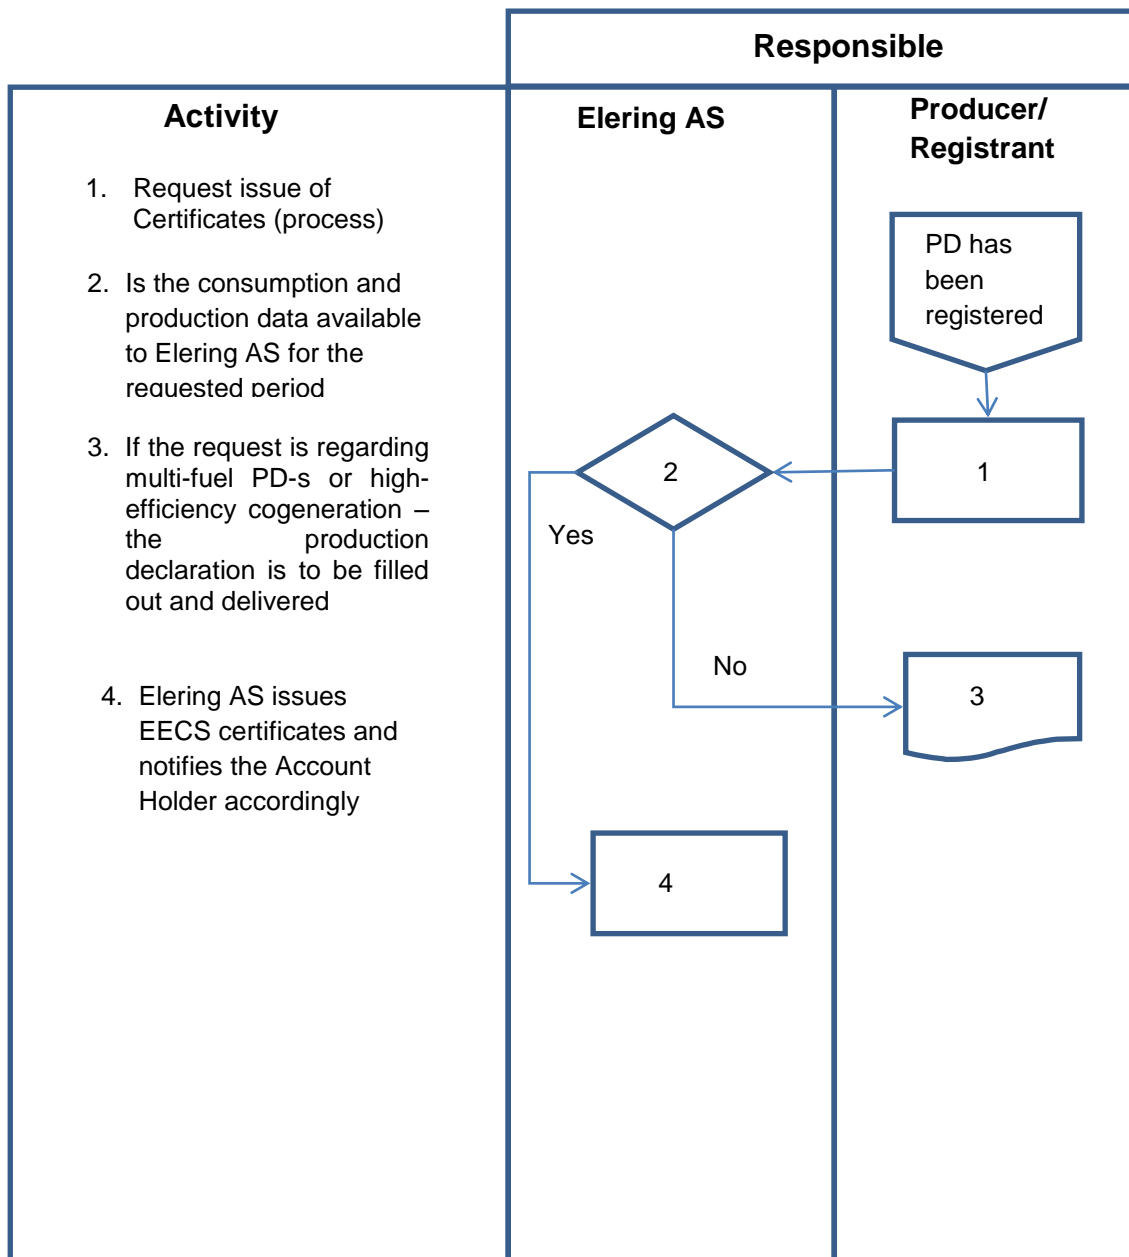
Responsible

Activity

Elering AS

Producer/ Registrant

1. Request issue of Certificates (process)

2. Is the consumption and production data available to Elering AS for the requested period

3. If the request is regarding multi-fuel PD-s or high-efficiency cogeneration – the production declaration is to be filled out and delivered

4. Elering AS issues EECS certificates and notifies the Account Holder accordingly

PD has been registered

1

2

Yes

No

3

4